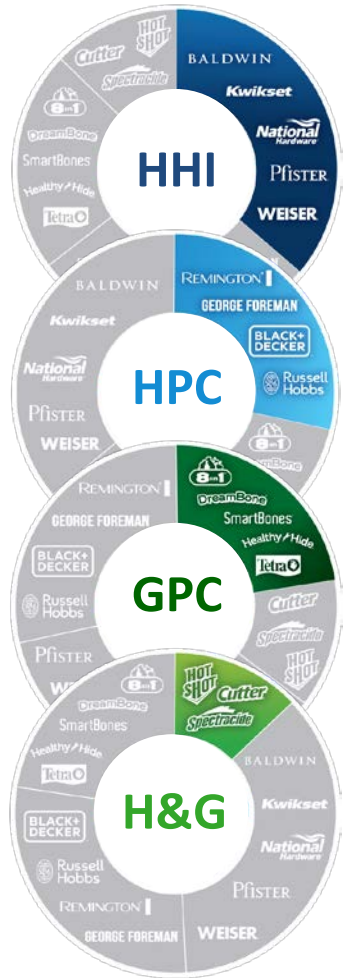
Cutter
HOT SHOT
Spectracide
BALDWIN
Kwikset
National Hardware
Pfister
WEISER
8in1
DreamBone
SmartBones
Healthy Hide
Tetra
HHI

BALDWIN
Kwikset
National Hardware
Pfister
WEISER
REMINGTON
GEORGE FOREMAN
BLACK+DECKER
Russell Hobbs
8in1
DreamBone
HPC

REMINGTON
GEORGE FOREMAN
BLACK+DECKER
Russell Hobbs
Pfister
WE
8in1
DreamBone
SmartBones
Healthy Hide
Tetra
Cutter
Spectracide
HOT SHOT
GPC

8in1
DreamBone
SmartBones
Healthy Hide
Tetra
BLACK+DECKER
Russell Hobbs
REMINGTON
GEORGE FOREMAN
HOT SHOT
Cutter
Spectracide
BALDWIN
Kwikset
National Hardware
Pfister
WEISER
H&G